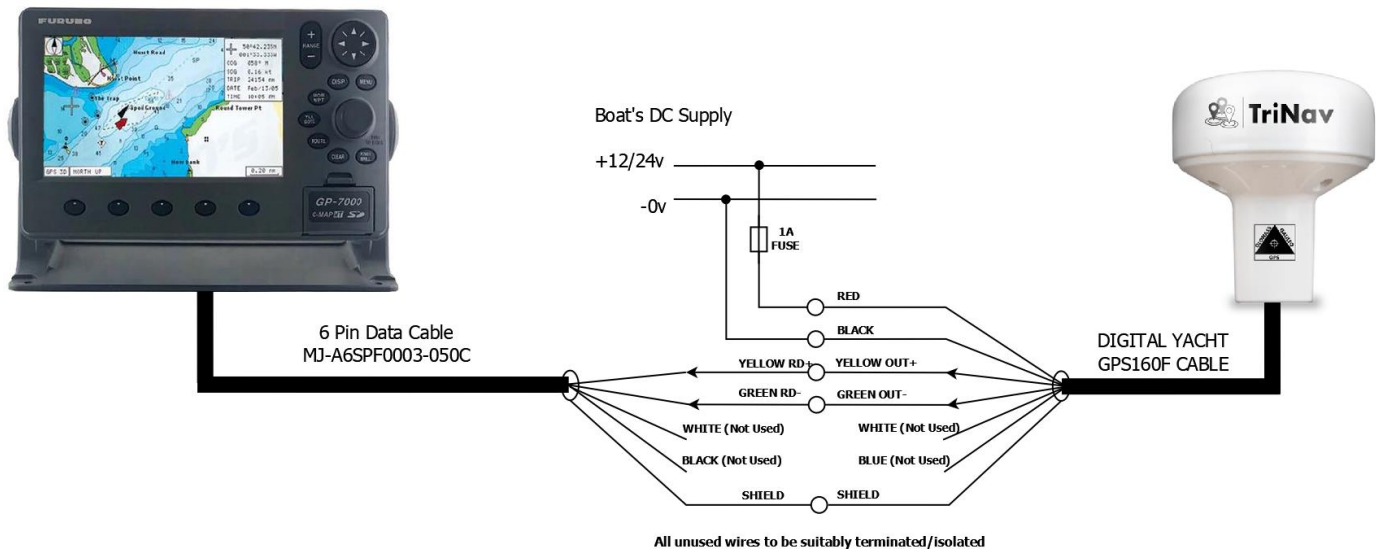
FURUNO

RANGE

DISP

MENU

CLEAR

GP-7000

C-MAP SD

GPS IO

NORTH UP

0.20 nm

Boat's DC Supply

+12/24v

-0v

1A
FUSE

RED

BLACK

TriNav

6 Pin Data Cable
MJ-A6SPF0003-050C

DIGITAL YACHT
GPS160F CABLE

YELLOW RD+

YELLOW OUT+

GREEN RD-

GREEN OUT-

WHITE (Not Used)

WHITE (Not Used)

BLACK (Not Used)

BLUE (Not Used)

SHIELD

SHIELD

All unused wires to be suitably terminated/isolated